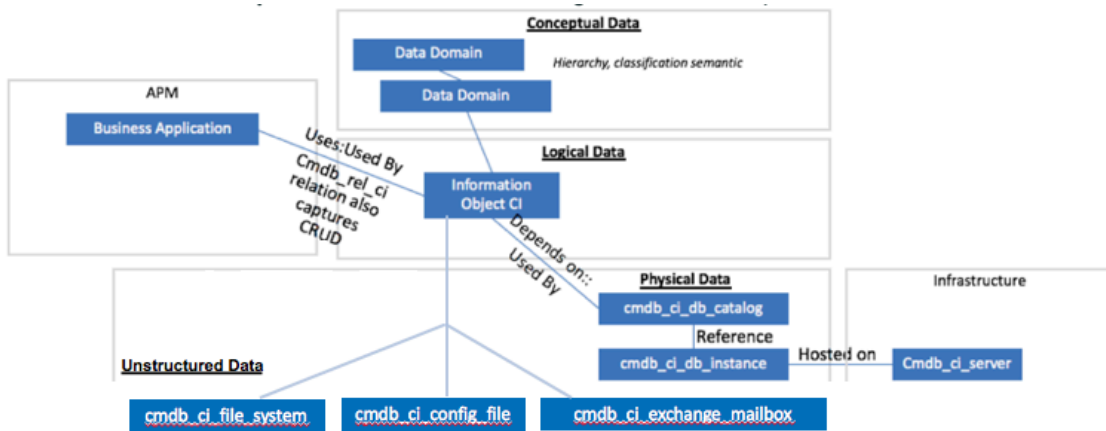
Conceptual Data

Data Domain

Hierarchy, classification semantic

Data Domain

APM

Business Application

Uses:Used By

Cmdb_rel_ci relation also captures CRUD

Logical Data

Information Object CI

Depends on:: Used By

Physical Data

Infrastructure

cmdb_ci_db_catalog

Reference

cmdb_ci_db_instance

Hosted on

Cmdb_ci_server

Unstructured Data

cmdb_ci_file_system

cmdb_ci_config_file

cmdb_ci_exchange_mailbox